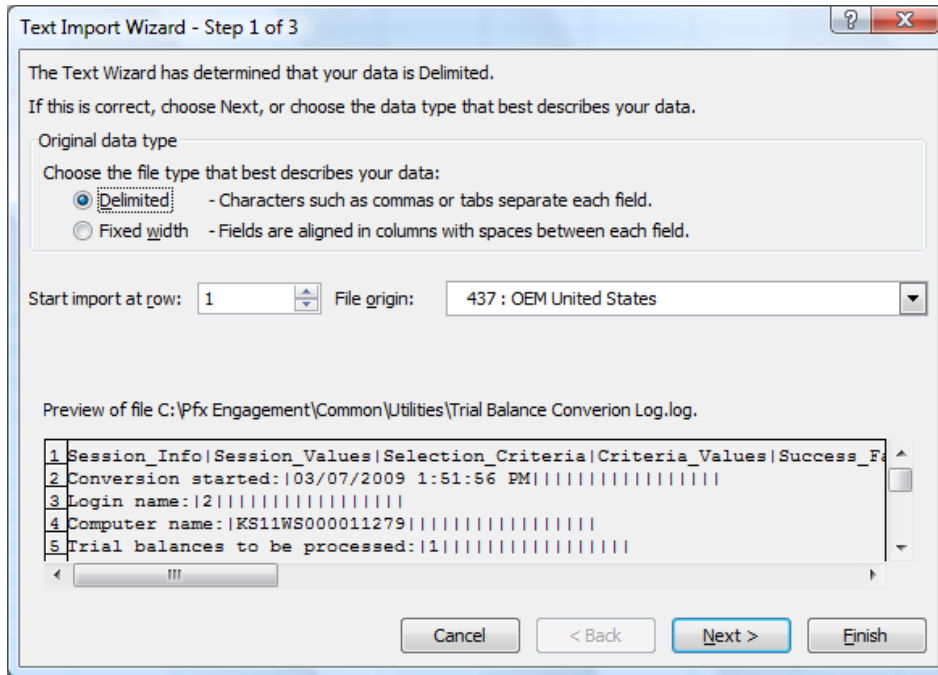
Text Import Wizard - Step 1 of 3

? X

The Text Wizard has determined that your data is Delimited.

If this is correct, choose Next, or choose the data type that best describes your data.

Original data type

Choose the file type that best describes your data:

Delimited - Characters such as commas or tabs separate each field.

Fixed width - Fields are aligned in columns with spaces between each field.

Start import at row: 1 File origin: 437 : OEM United States

Preview of file C:\Pfx Engagement\Common\Utilities\Trial Balance Converion Log.log.

1 Session_Info|Session_Values|Selection_Criteria|Criteria_Values|Success_F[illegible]
2 Conversion started:|03/07/2009 1:51:56 PM||||||||||||||||
3 Login name:|2||||||||||||||||
4 Computer name:|KS11WS000011279||||||||||||||||
5 Trial balances to be processed:|1||||||||||||||||

Cancel < Back Next > Finish